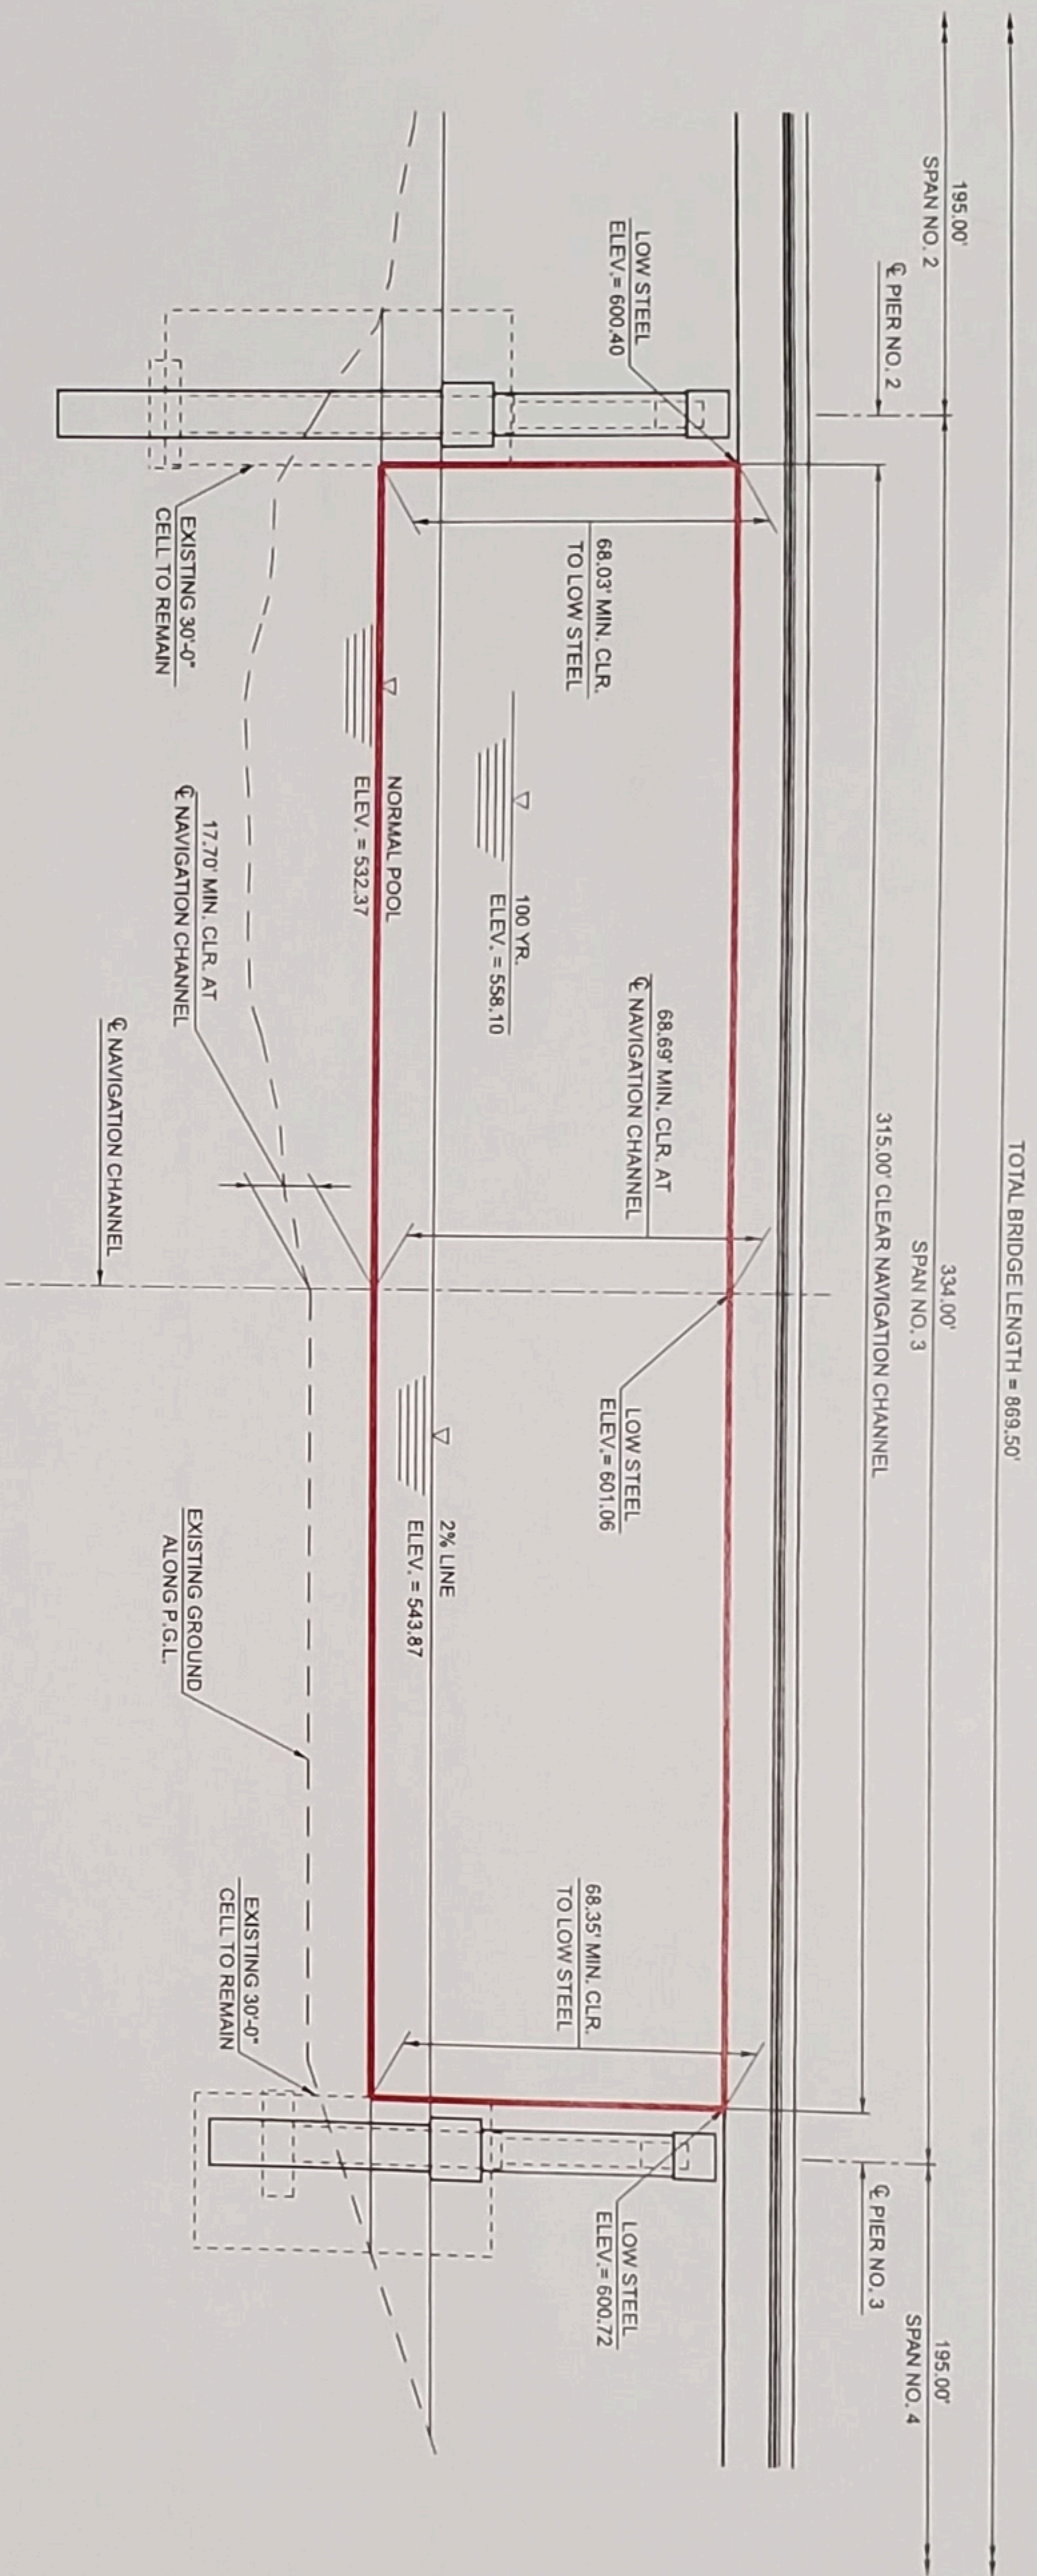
TOTAL BRIDGE LENGTH = 869.50'

195.00'
SPAN NO. 2

334.00'
SPAN NO. 3

195.00'
SPAN NO. 4

℄ PIER NO. 2

315.00' CLEAR NAVIGATION CHANNEL

℄ PIER NO. 3

LOW STEEL
ELEV. = 600.40

68.03' MIN. CLR.
TO LOW STEEL

68.69' MIN. CLR. AT
℄ NAVIGATION CHANNEL

LOW STEEL
ELEV. = 601.06

68.35' MIN. CLR.
TO LOW STEEL

LOW STEEL
ELEV. = 600.72

100 YR.
ELEV. = 558.10

NORMAL POOL
ELEV. = 532.37

2% LINE
ELEV. = 543.87

17.70' MIN. CLR. AT
℄ NAVIGATION CHANNEL

℄ NAVIGATION CHANNEL

EXISTING 30'-0"
CELL TO REMAIN

EXISTING GROUND
ALONG P.G.L.

EXISTING 30'-0"
CELL TO REMAIN